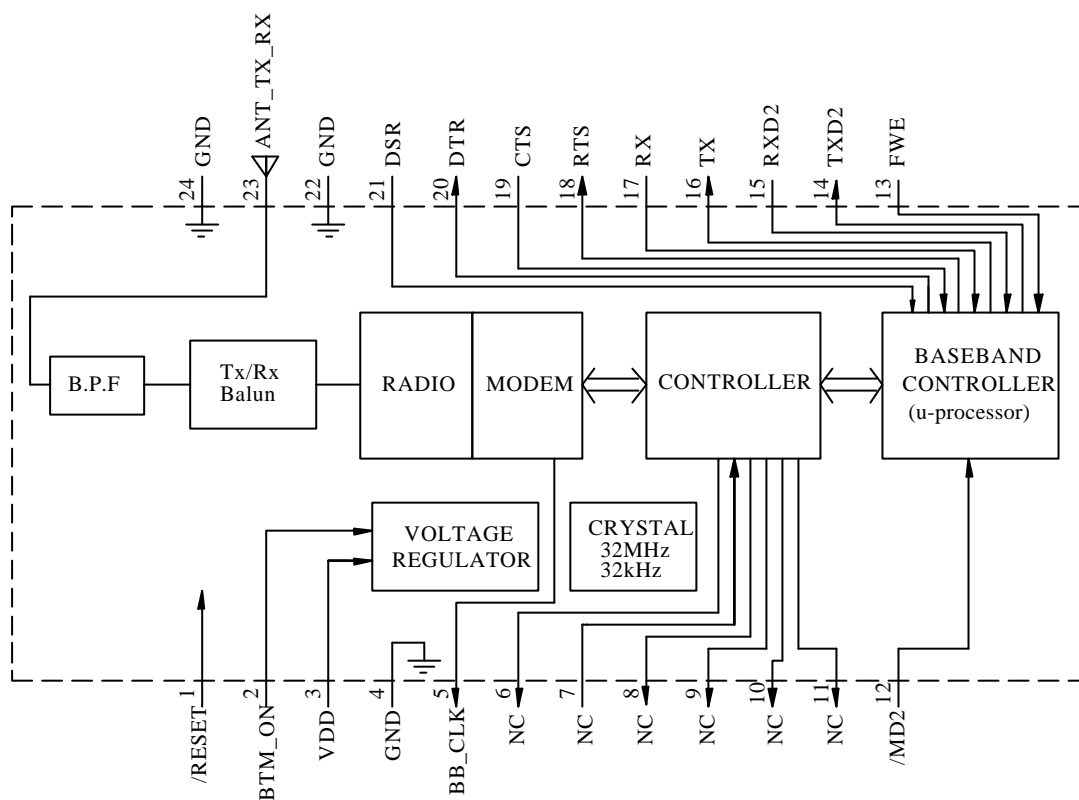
GND
24
ANT_TX_RX
23
GND
22
DSR
21
DTR
20
CTS
19
RTS
18
RX
17
TX
16
RXD2
15
TXD2
14
FWE
13

B.P.F
Tx/Rx Balun
RADIO
MODEM
CONTROLLER
BASEBAND CONTROLLER (u-processor)
VOLTAGE REGULATOR
CRYSTAL 32MHz 32kHz

1
/RESET
2
BTM_ON
3
VDD
4
GND
5
BB_CLK
6
NC
7
NC
8
NC
9
NC
10
NC
11
NC
12
/MD2